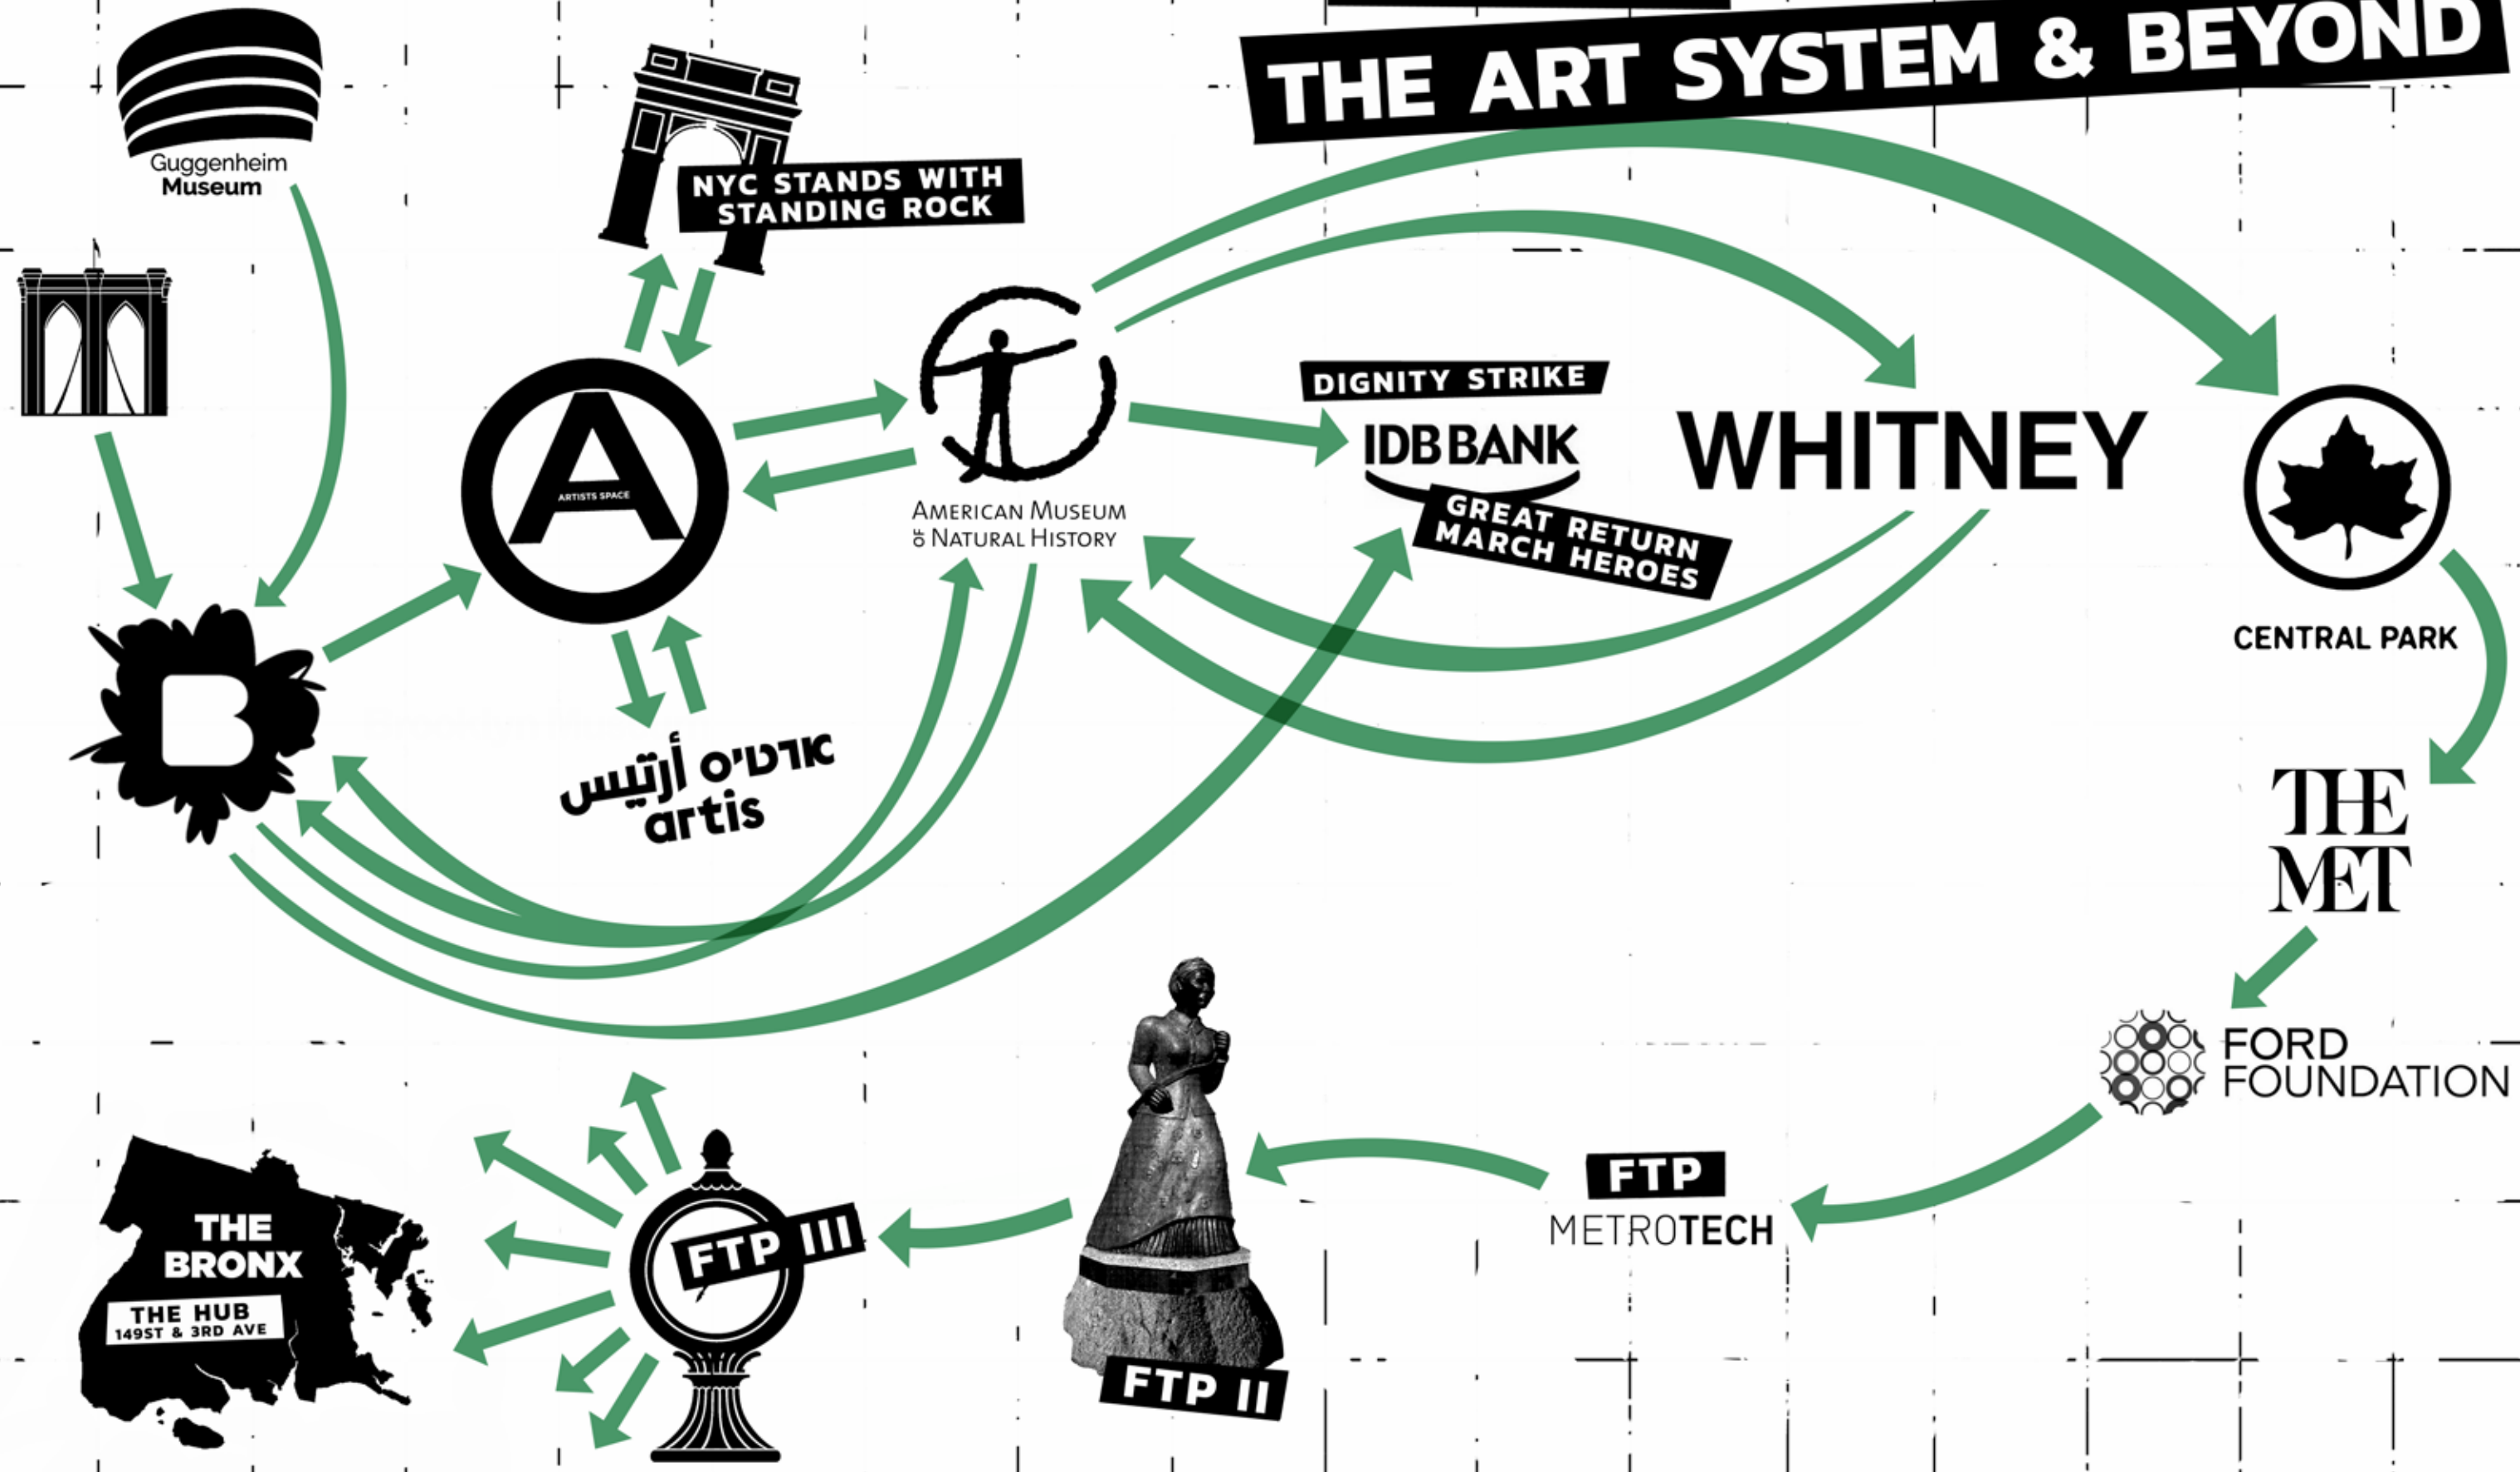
THE ART SYSTEM & BEYOND

Guggenheim Museum

NYC STANDS WITH STANDING ROCK

ARTISTS SPACE

AMERICAN MUSEUM OF NATURAL HISTORY

DIGNITY STRIKE

IDB BANK

GREAT RETURN MARCH HEROES

WHITNEY

CENTRAL PARK

ארטיס أرتيس artis

THE MET

FORD FOUNDATION

FTP METROTECH

FTP II

FTP III

THE BRONX

THE HUB 149ST & 3RD AVE